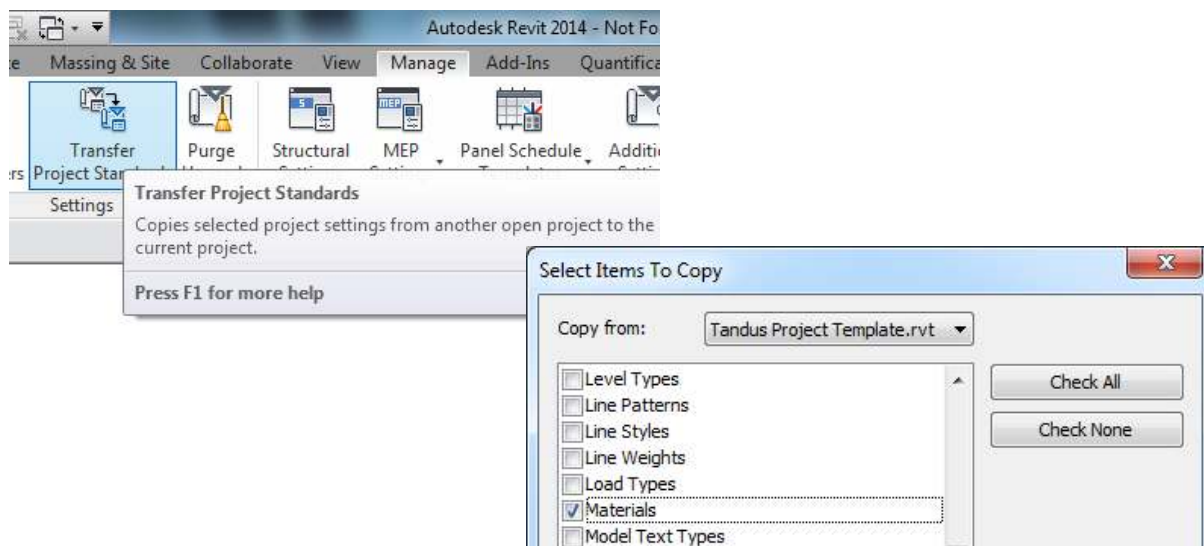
Autodesk Revit 2014 - Not Fo

e Massing & Site Collaborate View Manage Add-Ins Quantifica

rs Transfer Project Stan

Purge

Structural

MEP

Panel Schedule

Additi

Settings

Transfer Project Standards

Copies selected project settings from another open project to the current project.

Press F1 for more help

Select Items To Copy

Copy from: Tandus Project Template.rvt

Level Types
Line Patterns
Line Styles
Line Weights
Load Types
Materials
Model Text Types

Check All

Check None